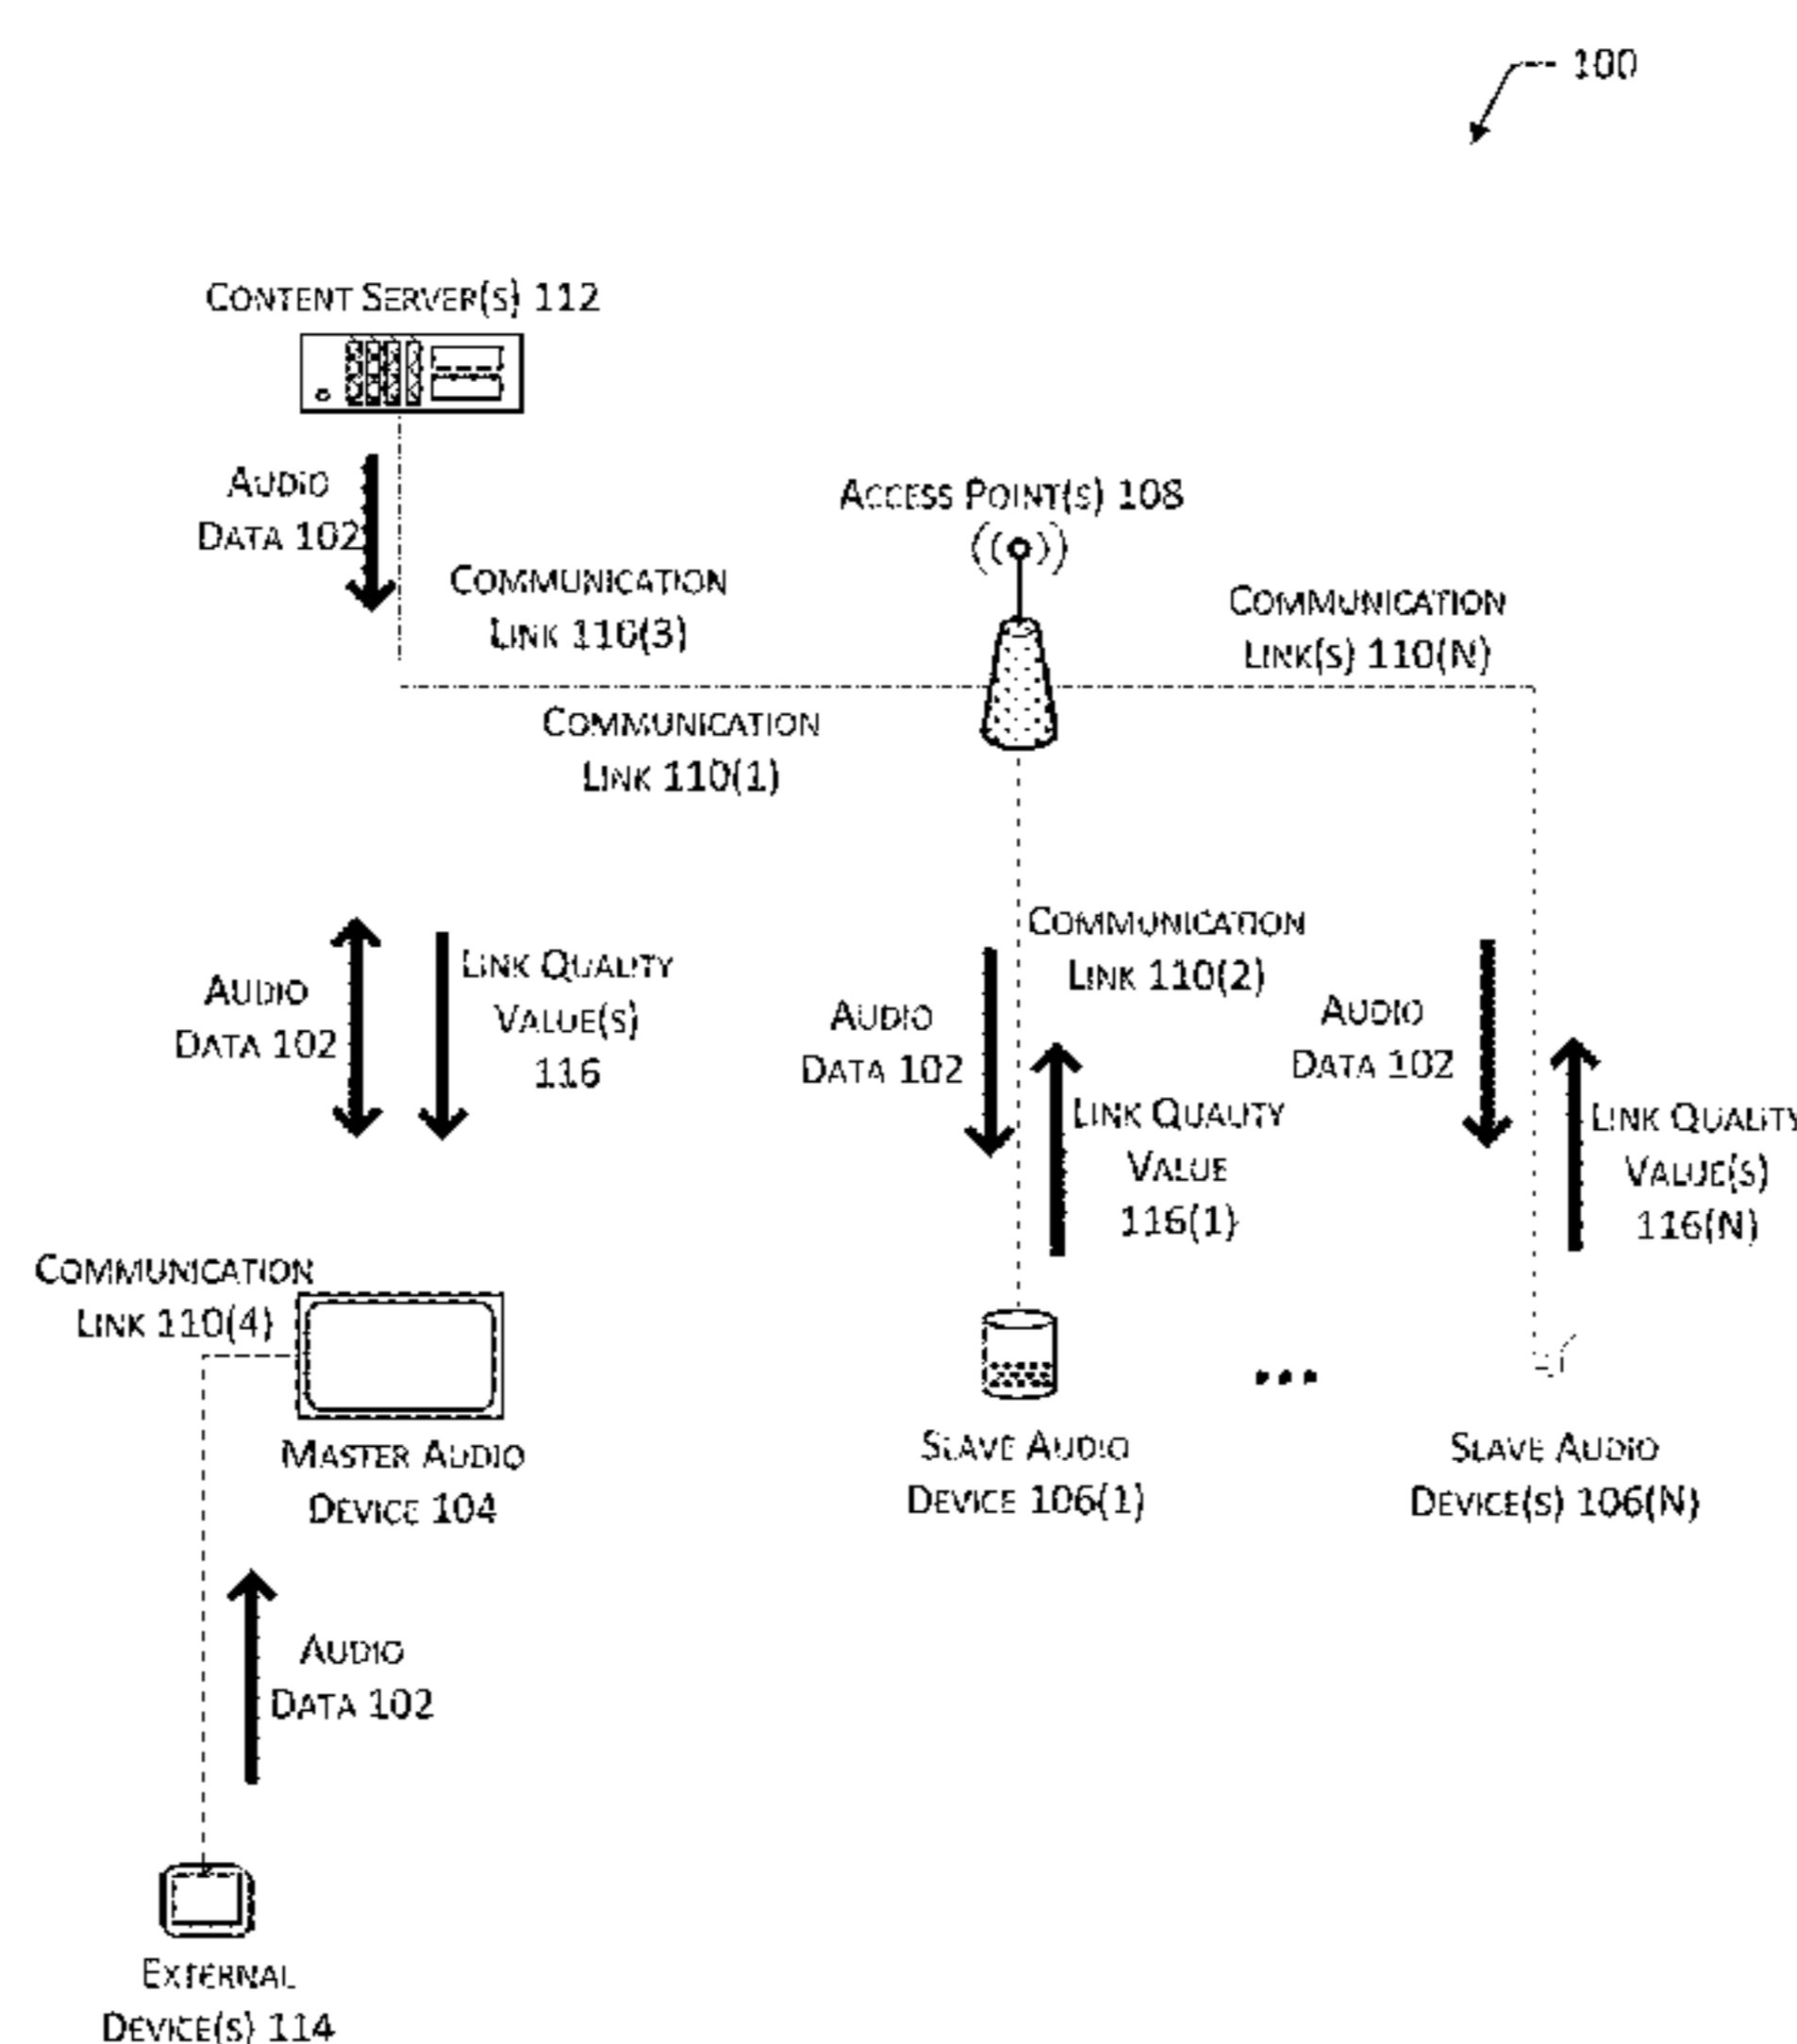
100

Content Server(s) 112

Audio Data 102

Communication Link 110(3)

Access Point(s) 108

Communication Link(s) 110(N)

Communication Link 110(1)

Audio Data 102

Link Quality Value(s) 116

Communication Link 110(2)

Audio Data 102

Link Quality Value 116(1)

Audio Data 102

Link Quality Value(s) 116(N)

Communication Link 110(4)

Master Audio Device 104

Slave Audio Device 106(1)

...

Slave Audio Device(s) 106(N)

Audio Data 102

External Device(s) 114